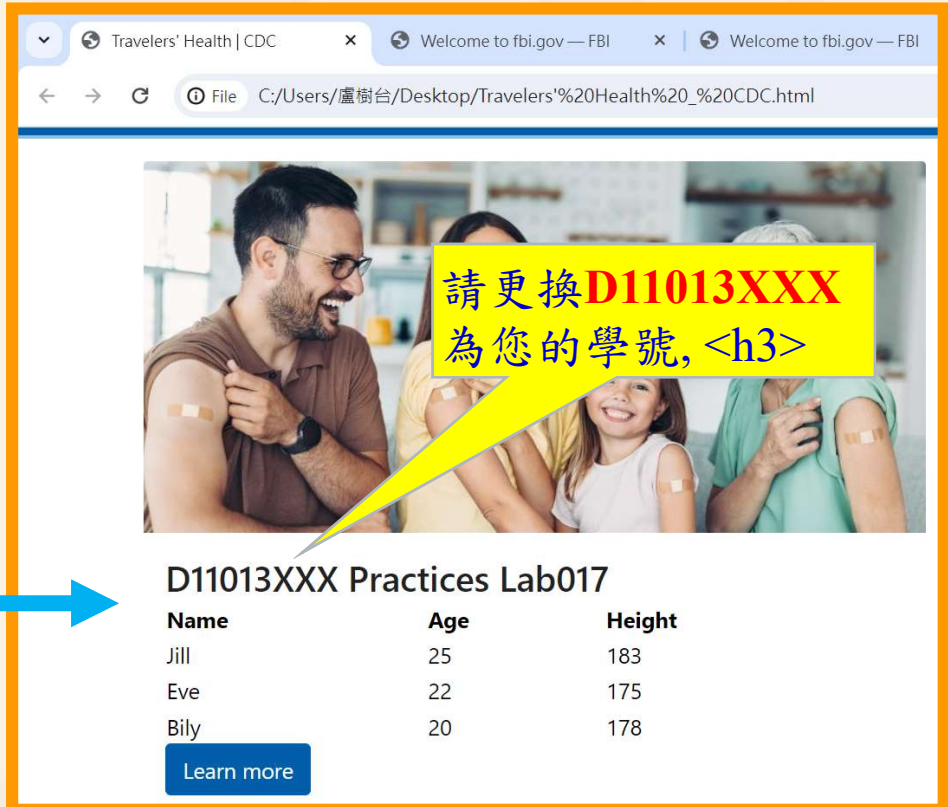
Travelers' Health | CDC ×
Welcome to fbi.gov — FBI ×
Welcome to fbi.gov — FBI

File C:/Users/盧樹台/Desktop/Travelers'%20Health%20_%20CDC.html

請更換D11013XXX
為您的學號, <h3>

D11013XXX Practices Lab017

| Name | Age | Height |
|---|---|---|
| Jill | 25 | 183 |
| Eve | 22 | 175 |
| Bily | 20 | 178 |

Learn more